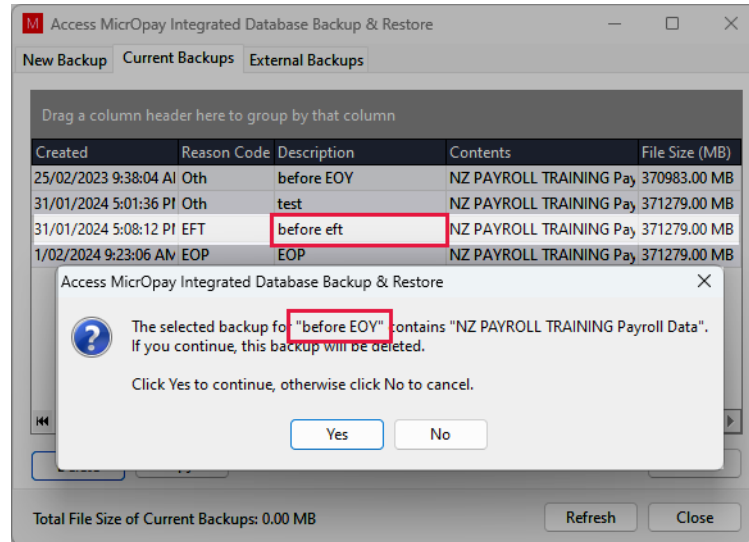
M Access MicrOpay Integrated Database Backup & Restore

New Backup | Current Backups | External Backups

Drag a column header here to group by that column

| Created | Reason Code | Description | Contents | File Size (MB) |
|---|---|---|---|---|
| 25/02/2023 9:38:04 AI | Oth | before EOY | NZ PAYROLL TRAINING Pay | 370983.00 MB |
| 31/01/2024 5:01:36 PI | Oth | test | NZ PAYROLL TRAINING Pay | 371279.00 MB |
| 31/01/2024 5:08:12 PI | EFT | before eft | NZ PAYROLL TRAINING Pay | 371279.00 MB |
| 1/02/2024 9:23:06 AN | EOP | EOP | NZ PAYROLL TRAINING Pay | 371279.00 MB |

Access MicrOpay Integrated Database Backup & Restore

The selected backup for "before EOY" contains "NZ PAYROLL TRAINING Payroll Data". If you continue, this backup will be deleted.

Click Yes to continue, otherwise click No to cancel.

Yes No

Total File Size of Current Backups: 0.00 MB

Refresh Close